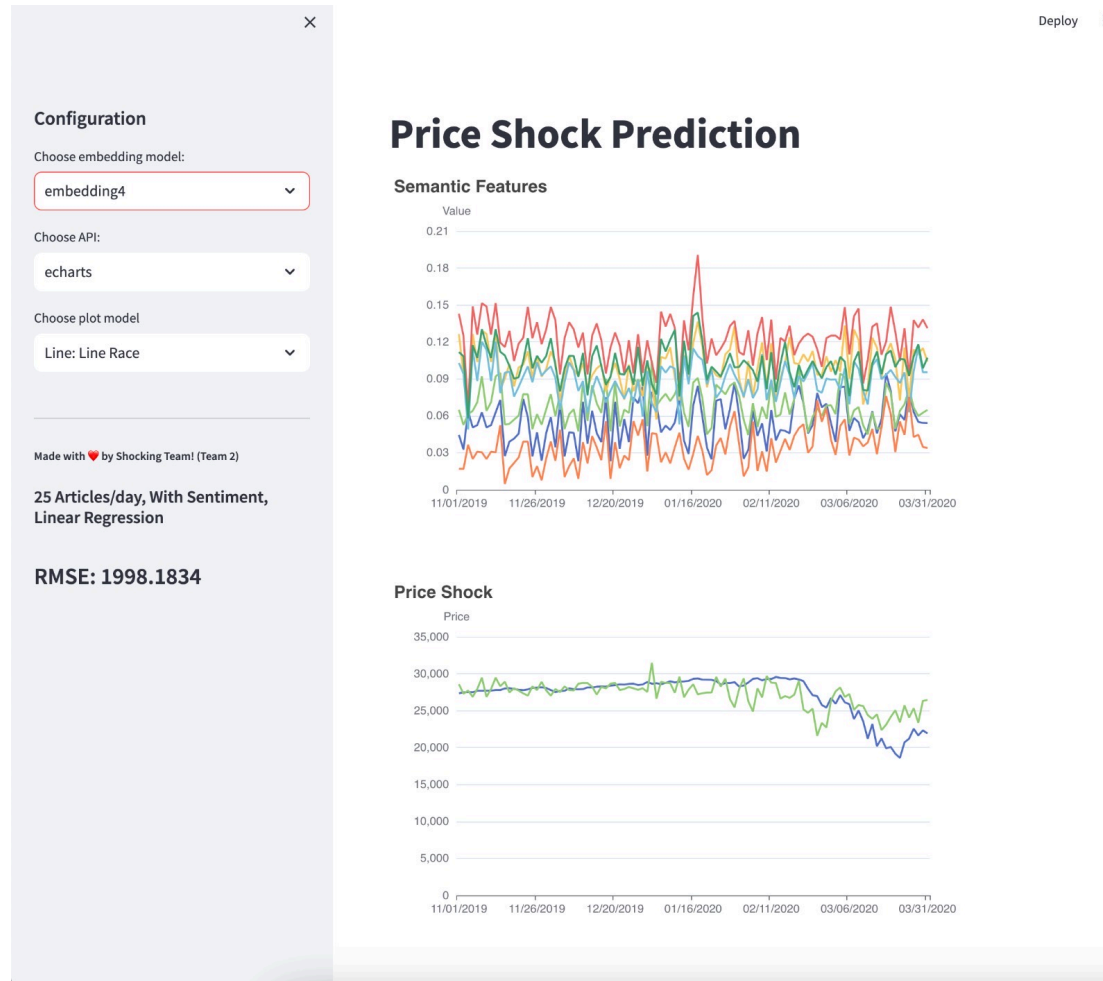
×

Deploy

Configuration

Choose embedding model:

embedding4

Choose API:

echarts

Choose plot model

Line: Line Race

Made with ❤️ by Shocking Team! (Team 2)

25 Articles/day, With Sentiment, Linear Regression

RMSE: 1998.1834

Price Shock Prediction

Semantic Features

Value

0.21

0.18

0.15

0.12

0.09

0.06

0.03

0

11/01/2019 11/26/2019 12/20/2019 01/16/2020 02/11/2020 03/06/2020 03/31/2020

Price Shock

Price

35,000

30,000

25,000

20,000

15,000

10,000

5,000

0

11/01/2019 11/26/2019 12/20/2019 01/16/2020 02/11/2020 03/06/2020 03/31/2020